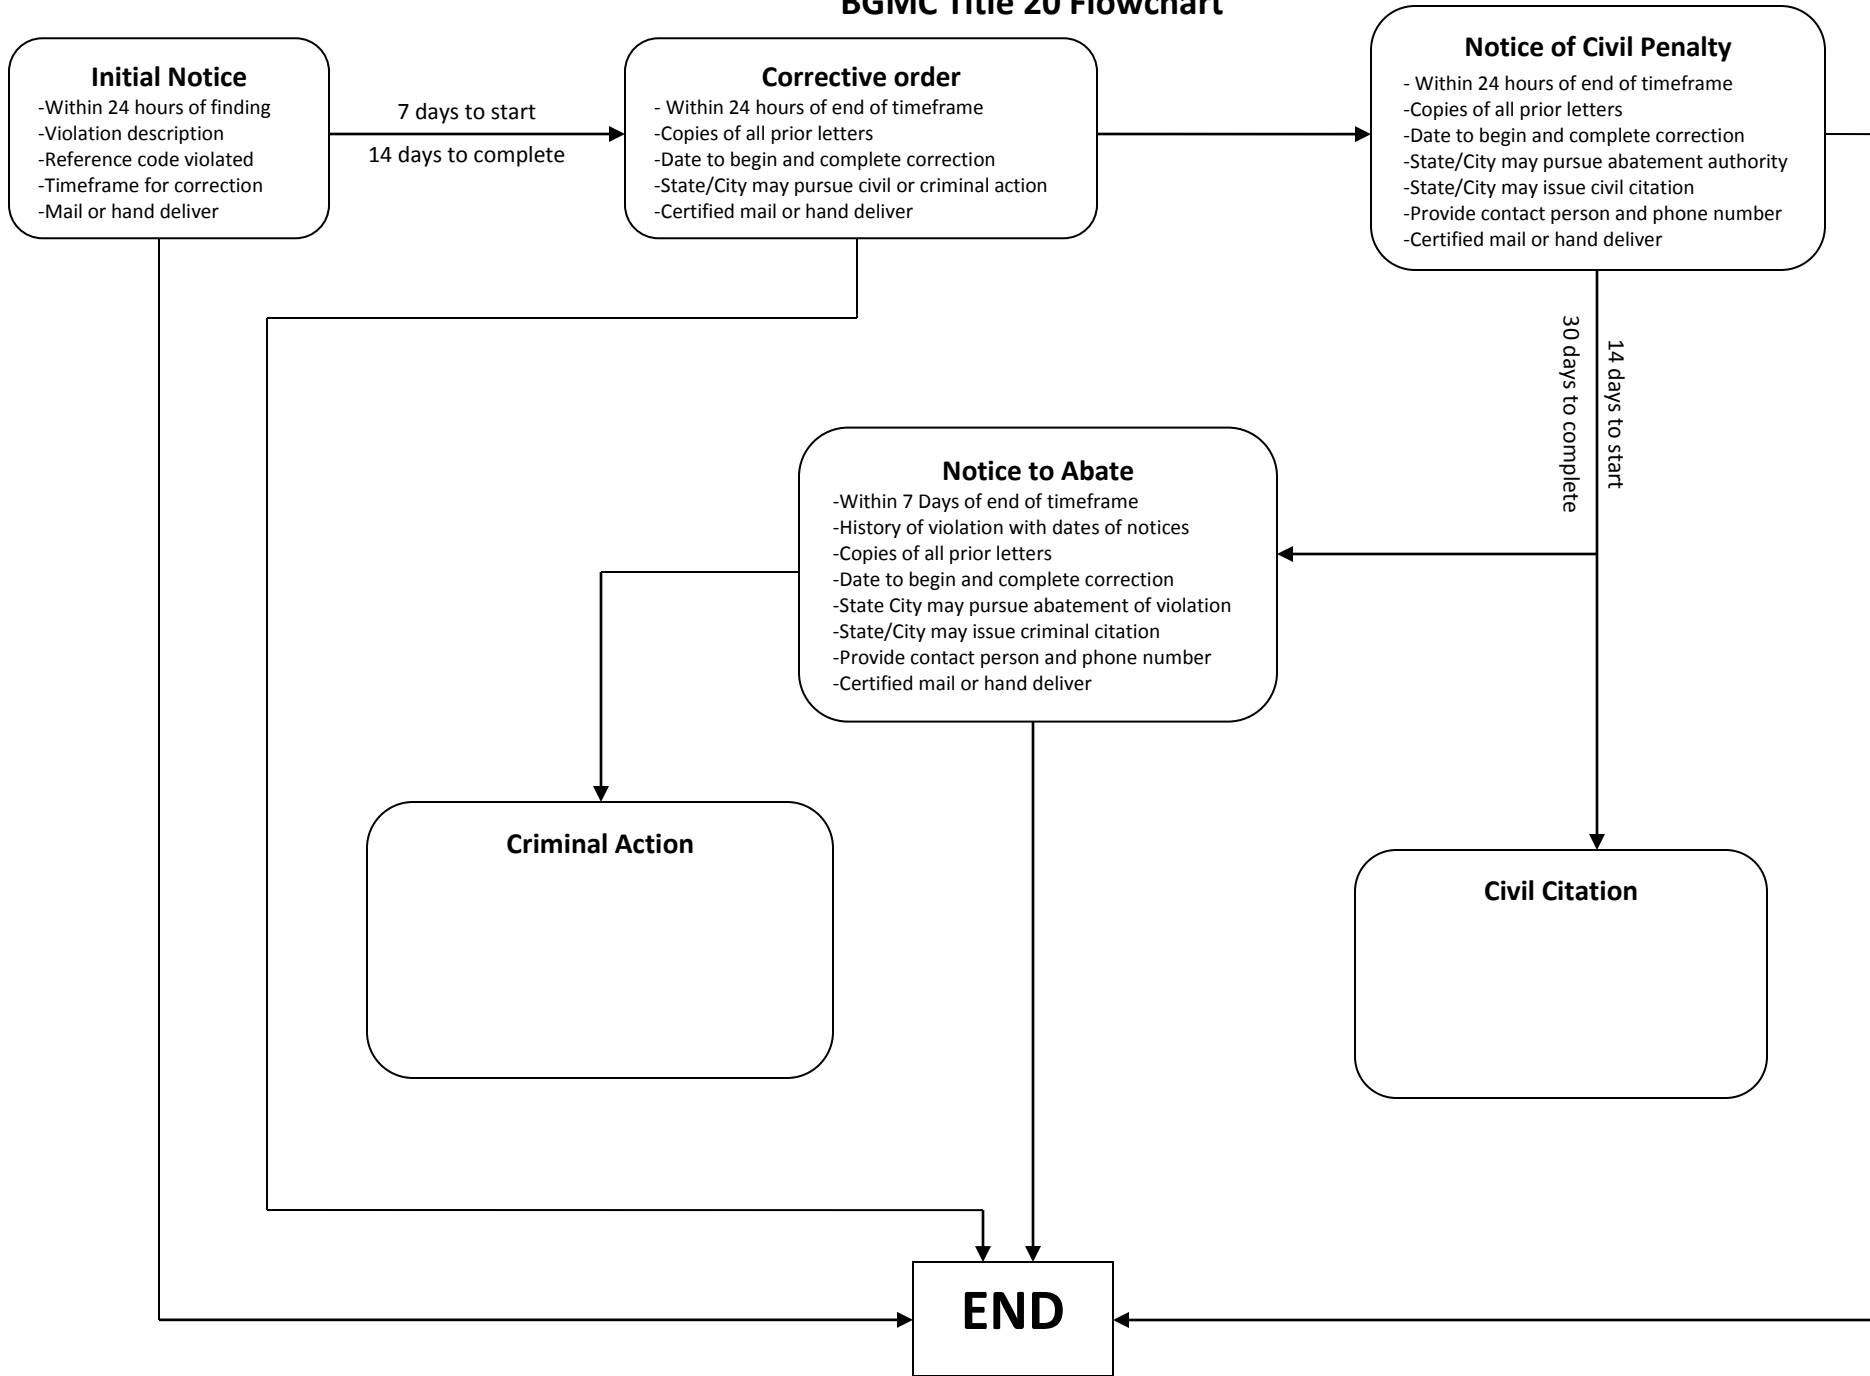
BGMC Title 20 Flowchart

Initial Notice
-Within 24 hours of finding
-Violation description
-Reference code violated
-Timeframe for correction
-Mail or hand deliver

7 days to start
14 days to complete

Corrective order
- Within 24 hours of end of timeframe
-Copies of all prior letters
-Date to begin and complete correction
-State/City may pursue civil or criminal action
-Certified mail or hand deliver

Notice of Civil Penalty
- Within 24 hours of end of timeframe
-Copies of all prior letters
-Date to begin and complete correction
-State/City may pursue abatement authority
-State/City may issue civil citation
-Provide contact person and phone number
-Certified mail or hand deliver

14 days to start
30 days to complete

Notice to Abate
-Within 7 Days of end of timeframe
-History of violation with dates of notices
-Copies of all prior letters
-Date to begin and complete correction
-State City may pursue abatement of violation
-State/City may issue criminal citation
-Provide contact person and phone number
-Certified mail or hand deliver

Criminal Action

Civil Citation

END